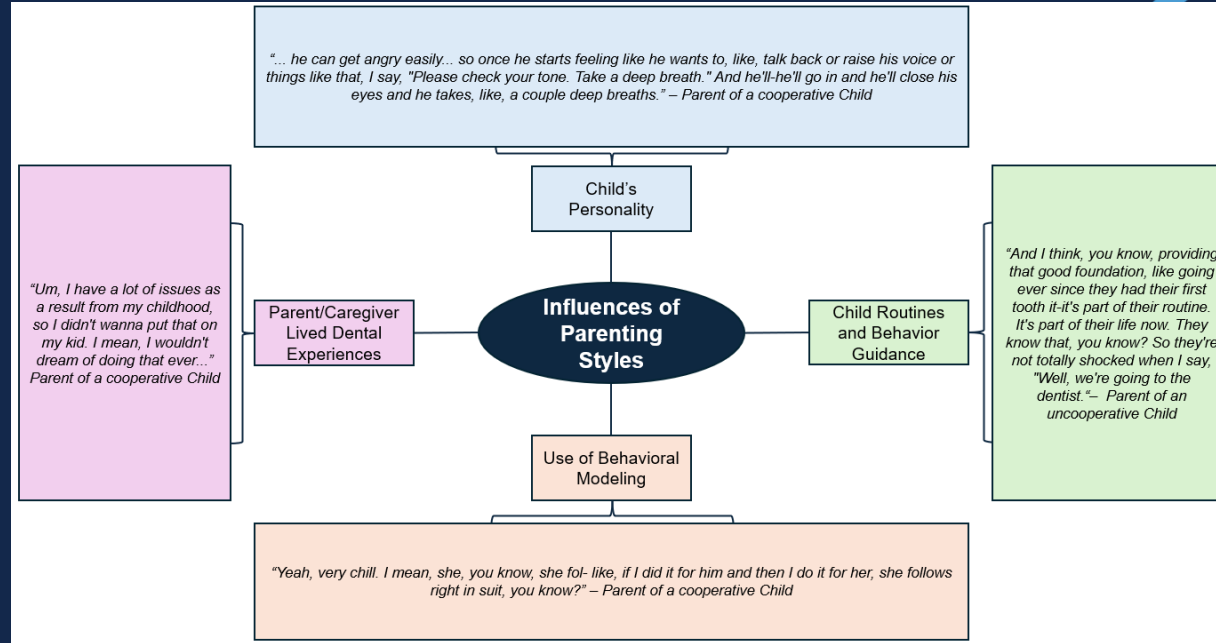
"... he can get angry easily... so once he starts feeling like he wants to, like, talk back or raise his voice or things like that, I say, "Please check your tone. Take a deep breath." And he'll-he'll go in and he'll close his eyes and he takes, like, a couple deep breaths." – Parent of a cooperative Child

Child's Personality

"Um, I have a lot of issues as a result from my childhood, so I didn't wanna put that on my kid. I mean, I wouldn't dream of doing that ever..." Parent of a cooperative Child

Parent/Caregiver Lived Dental Experiences

Influences of Parenting Styles

Child Routines and Behavior Guidance

"And I think, you know, providing that good foundation, like going ever since they had their first tooth it-it's part of their routine. It's part of their life now. They know that, you know? So they're not totally shocked when I say, "Well, we're going to the dentist."– Parent of an uncooperative Child

Use of Behavioral Modeling

"Yeah, very chill. I mean, she, you know, she fol- like, if I did it for him and then I do it for her, she follows right in suit, you know?" – Parent of a cooperative Child